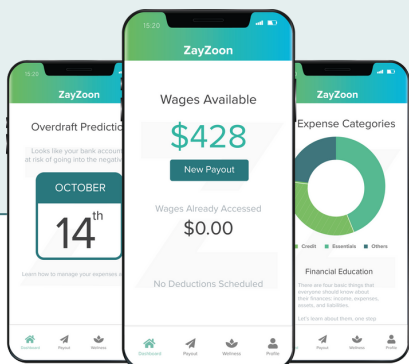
15:20

ZayZoon

Overdraft Predictio

Looks like your bank accoun at risk of going into the negativ

OCTOBER

$14^{th}$

Learn how to manage your expenses a

Dashboard Payout Wellness

15:20

ZayZoon

Wages Available

$428

New Payout

Wages Already Accessed

$0.00

No Deductions Scheduled

Dashboard Payout Wellness Profile

ZayZoon

Expense Categories

Credit Essentials Others

Financial Education

There are four basic things that everyone should know about their finances: income, expenses, assets, and liabilities.

Let's learn about them, one step

Payout Wellness Profile